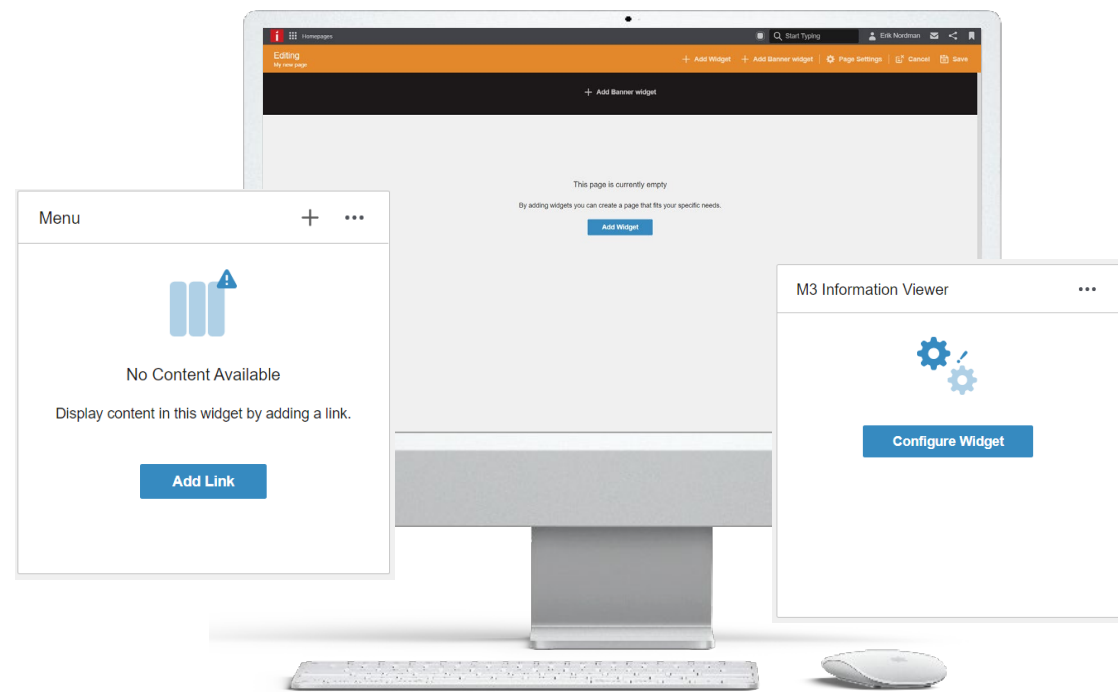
i Homepages

Start Typing

Erik Nordman

Editing
My new page

+ Add Widget + Add Banner widget Page Settings Cancel Save

+ Add Banner widget

This page is currently empty

By adding widgets you can create a page that fits your specific needs.

Add Widget

Menu

No Content Available

Display content in this widget by adding a link.

Add Link

M3 Information Viewer

Configure Widget